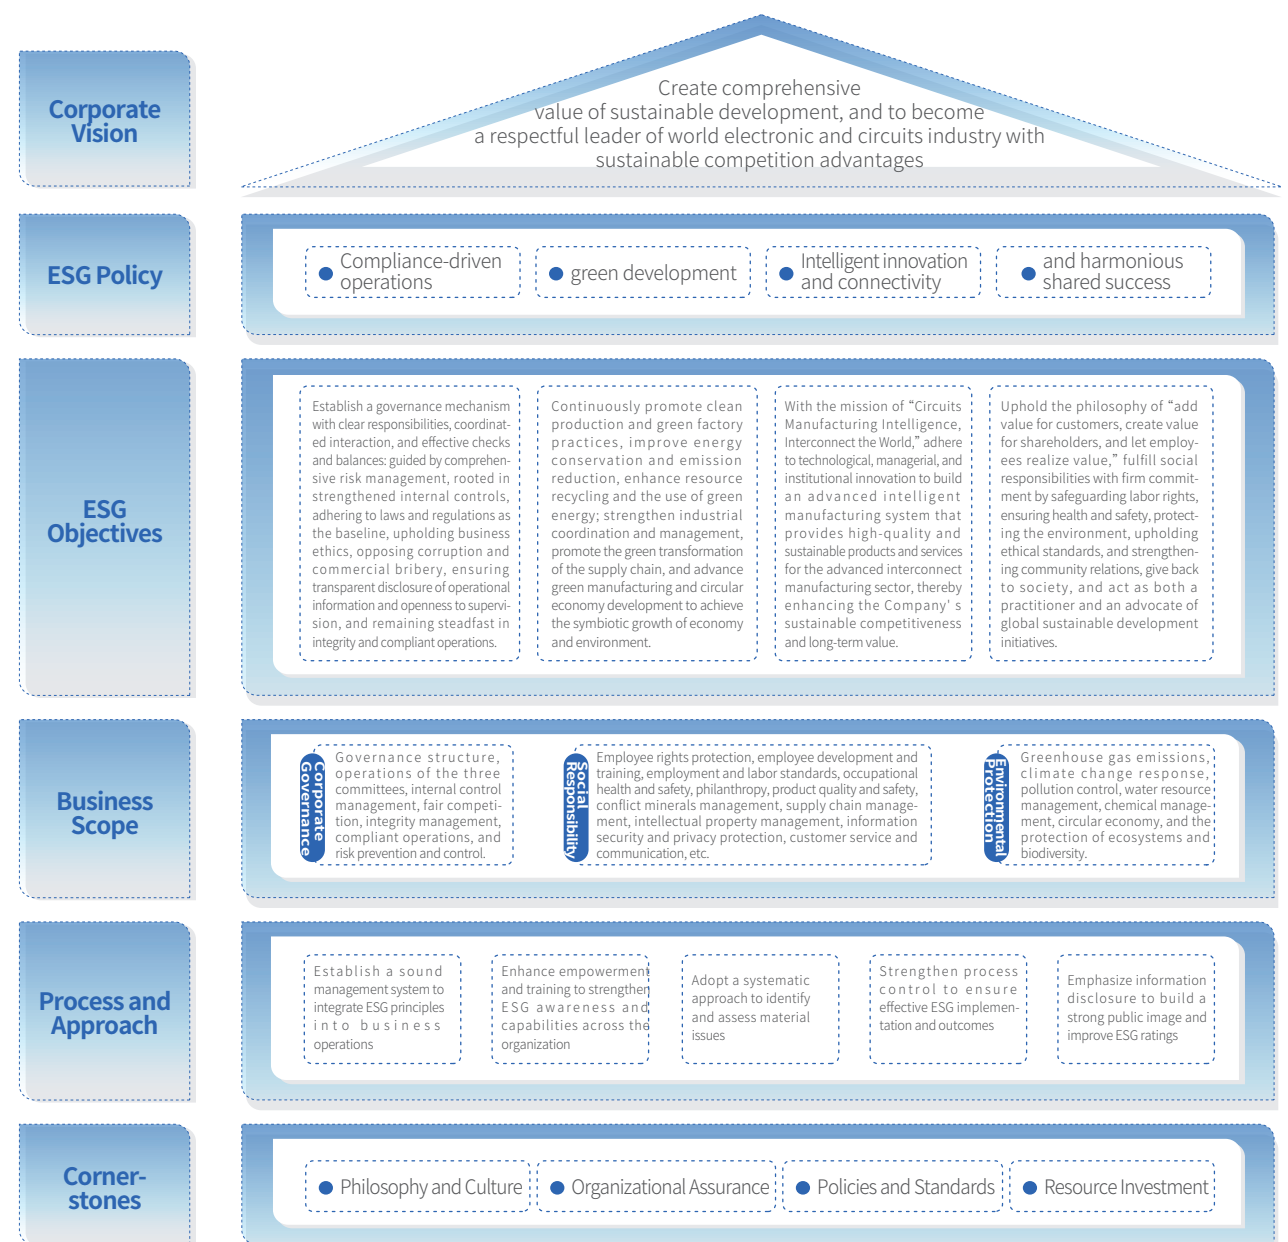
Corporate Vision

Create comprehensive value of sustainable development, and to become a respectful leader of world electronic and circuits industry with sustainable competition advantages

ESG Policy

Compliance-driven operations

green development

Intelligent innovation and connectivity

and harmonious shared success

ESG Objectives

Establish a governance mechanism with clear responsibilities, coordinated interaction, and effective checks and balances: guided by comprehensive risk management, rooted in strengthened internal controls, adhering to laws and regulations as the baseline, upholding business ethics, opposing corruption and commercial bribery, ensuring transparent disclosure of operational information and openness to supervision, and remaining steadfast in integrity and compliant operations.

Continuously promote clean production and green factory practices, improve energy conservation and emission reduction, enhance resource recycling and the use of green energy; strengthen industrial coordination and management, promote the green transformation of the supply chain, and advance green manufacturing and circular economy development to achieve the symbiotic growth of economy and environment.

With the mission of "Circuits Manufacturing Intelligence, Interconnect the World," adhere to technological, managerial, and institutional innovation to build an advanced intelligent manufacturing system that provides high-quality and sustainable products and services for the advanced interconnect manufacturing sector, thereby enhancing the Company' s sustainable competitiveness and long-term value.

Uphold the philosophy of "add value for customers, create value for shareholders, and let employees realize value," fulfill social responsibilities with firm commitment by safeguarding labor rights, ensuring health and safety, protecting the environment, upholding ethical standards, and strengthening community relations, give back to society, and act as both a practitioner and an advocate of global sustainable development initiatives.

Business Scope

Corporate Governance

Governance structure, operations of the three committees, internal control management, fair competition, integrity management, compliant operations, and risk prevention and control.

Social Responsibility

Employee rights protection, employee development and training, employment and labor standards, occupational health and safety, philanthropy, product quality and safety, conflict minerals management, supply chain management, intellectual property management, information security and privacy protection, customer service and communication, etc.

Environmental Protection

Greenhouse gas emissions, climate change response, pollution control, water resource management, chemical management, circular economy, and the protection of ecosystems and biodiversity.

Process and Approach

Establish a sound management system to integrate ESG principles into business operations

Enhance empowerment and training to strengthen ESG awareness and capabilities across the organization

Adopt a systematic approach to identify and assess material issues

Strengthen process control to ensure effective ESG implementation and outcomes

Emphasize information disclosure to build a strong public image and improve ESG ratings

Cornerstones

Philosophy and Culture

Organizational Assurance

Policies and Standards

Resource Investment